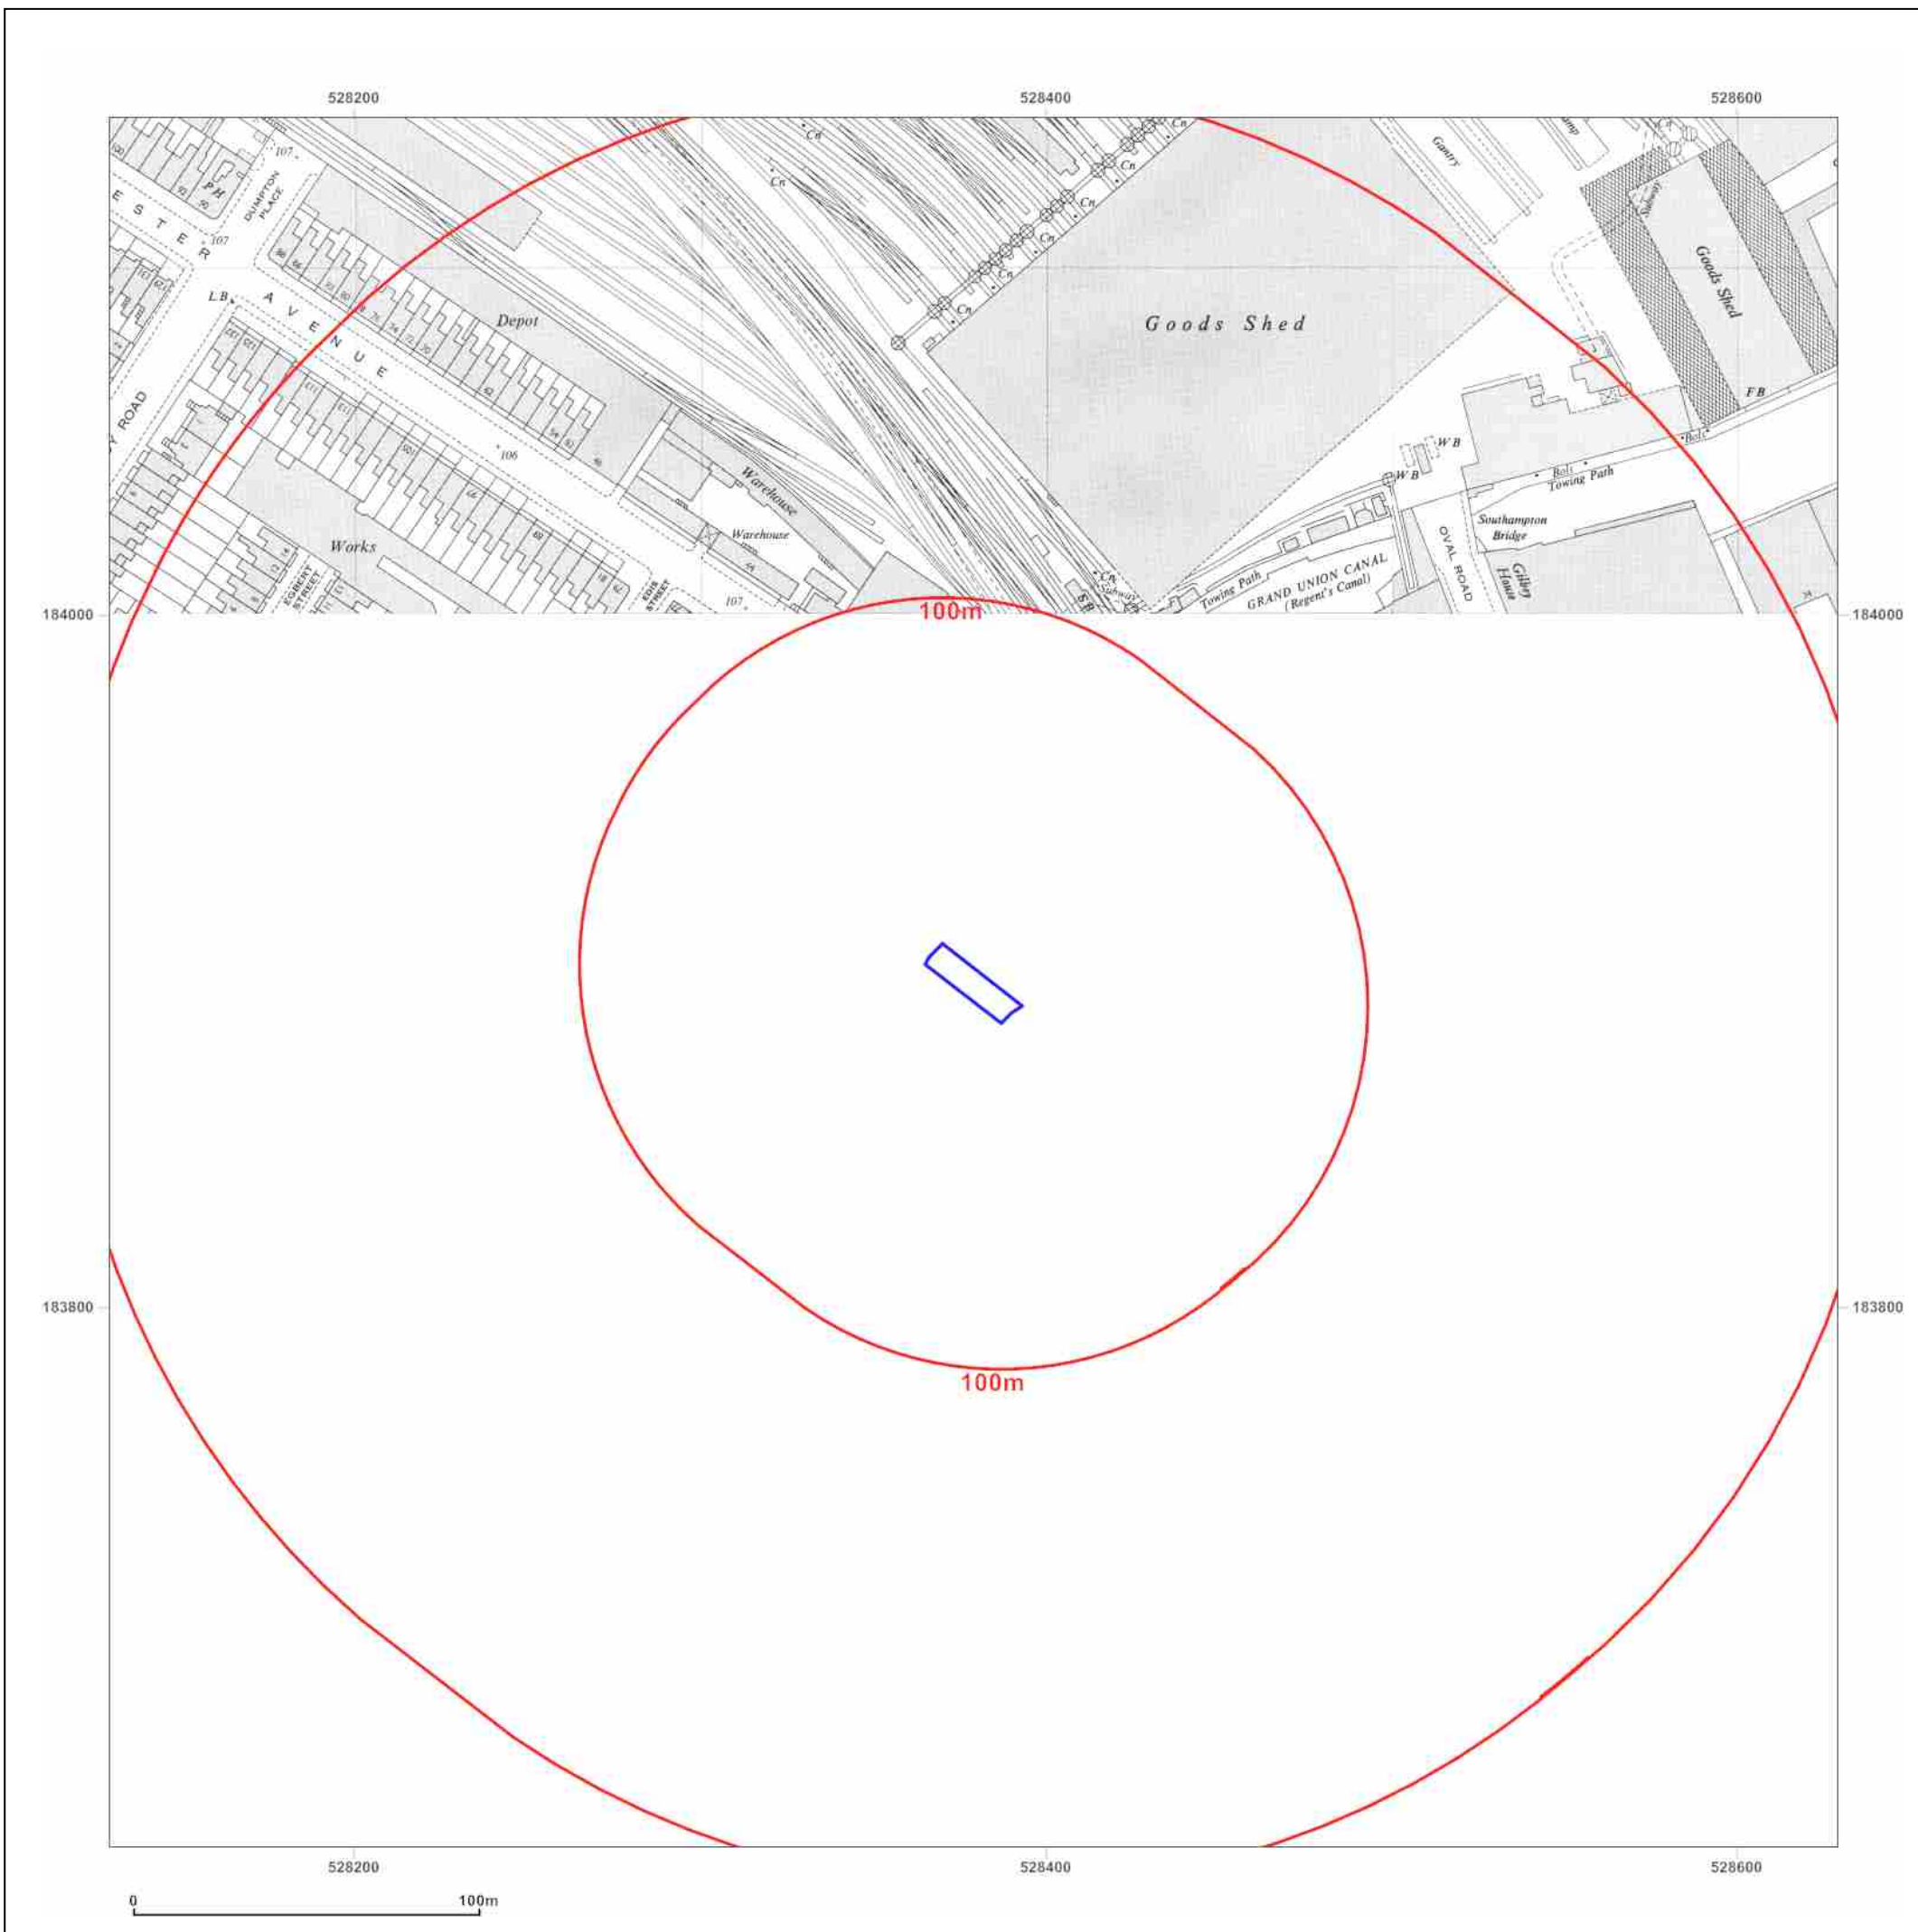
528200
528400
528600

107
PH
DUMPTON PLACE
E S T E R
107
L B
A V E N U E
ROAD
Depot
106
Works
EGBERT STREET
EDIS STREET
107
Warehouse
Warehouse
Cn
Cn
Cn
Cn
Cn
Cn
Cn
Cn
Goods Shed
Gantry
Subway
Goods Shed
FB
Bol
W B
W B
Bol
Towing Path
Southampton Bridge
OVAL ROAD
Gilbey House
Towing Path
GRAND UNION CANAL
(Regent's Canal)
SB
Cn
Subway

184000
184000
100m
100m
183800
183800

528200
528400
528600
0
100m